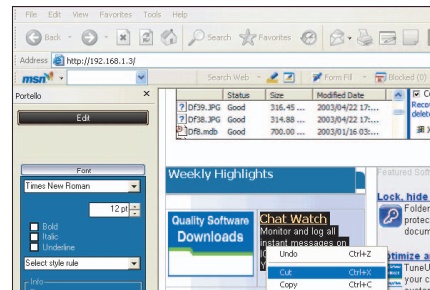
File Edit View Favorites Tools Help

Back Search Favorites

Address http://192.168.1.3/

msn Search Web Form Fill Blocked (0)

Portello

Edit

Font

Times New Roman

12 pt

Bold

Italic

Underline

Select style rule

Info

| | Status | Size | Modified Date |
|---|---|---|---|
| DF39.JPG | Good | 316.45 ... | 2003/04/22 17:... |
| DF38.JPG | Good | 314.88 ... | 2003/04/22 17:... |
| Df8.mdb | Good | 700.00 ... | 2003/01/16 03:... |

Co
Recov
delete

Weekly Highlights

Featured Sof

Quality Software Downloads

Chat Watch

Monitor and log all instant messages on

Lock, hide

Folder
protec
docum

Undo Ctrl+Z

Cut Ctrl+X

Copy Ctrl+C

otimize a

TuneU